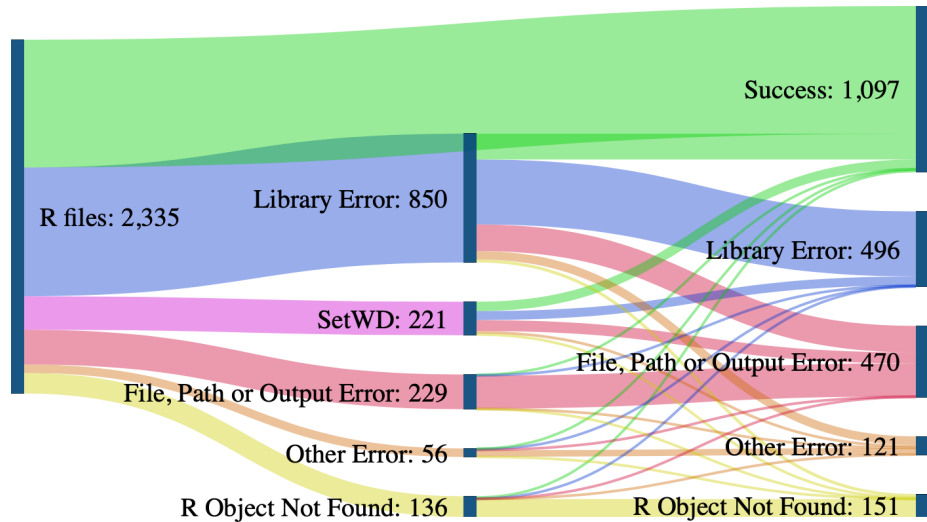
R files: 2,335

Library Error: 850

SetWD: 221

File, Path or Output Error: 229

Other Error: 56

R Object Not Found: 136

Success: 1,097

Library Error: 496

File, Path or Output Error: 470

Other Error: 121

R Object Not Found: 151